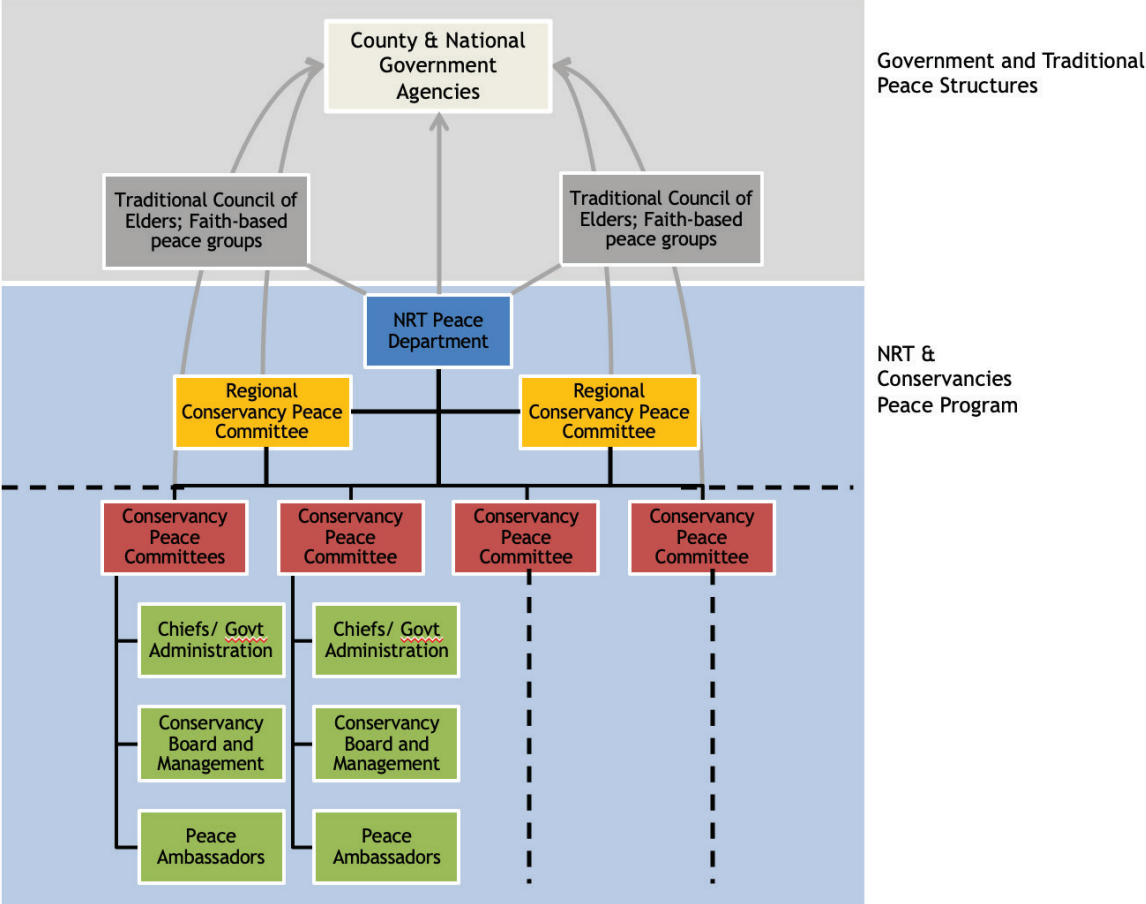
County & National Government Agencies

Government and Traditional Peace Structures

Traditional Council of Elders; Faith-based peace groups

Traditional Council of Elders; Faith-based peace groups

NRT Peace Department

NRT & Conservancies Peace Program

Regional Conservancy Peace Committee

Regional Conservancy Peace Committee

Conservancy Peace Committees

Conservancy Peace Committee

Conservancy Peace Committee

Conservancy Peace Committee

Chiefs/ Govt Administration

Chiefs/ Govt Administration

Conservancy Board and Management

Conservancy Board and Management

Peace Ambassadors

Peace Ambassadors